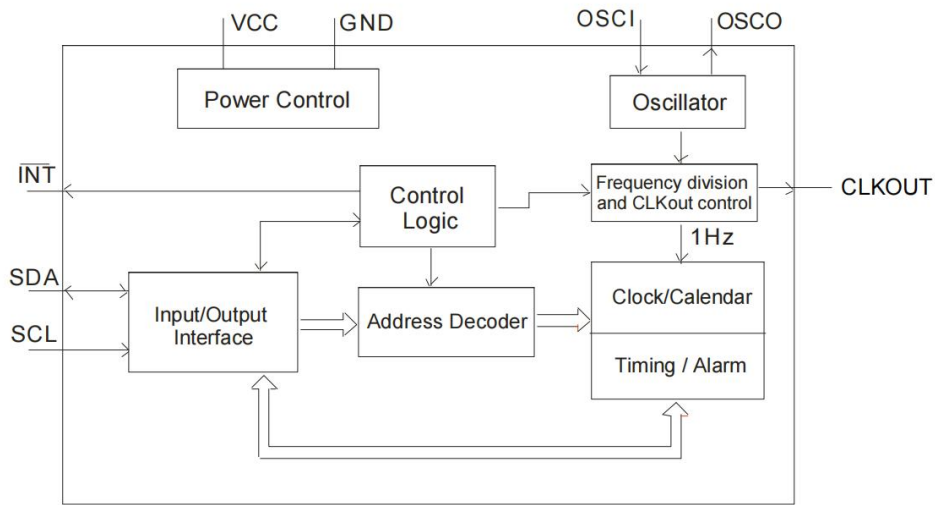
VCC GND OSCI OSCO

Power Control

Oscillator

$\overline{INT}$

Control Logic

Frequency division and CLKout control

CLKOUT

1Hz

SDA

SCL

Input/Output Interface

Address Decoder

Clock/Calendar

Timing / Alarm